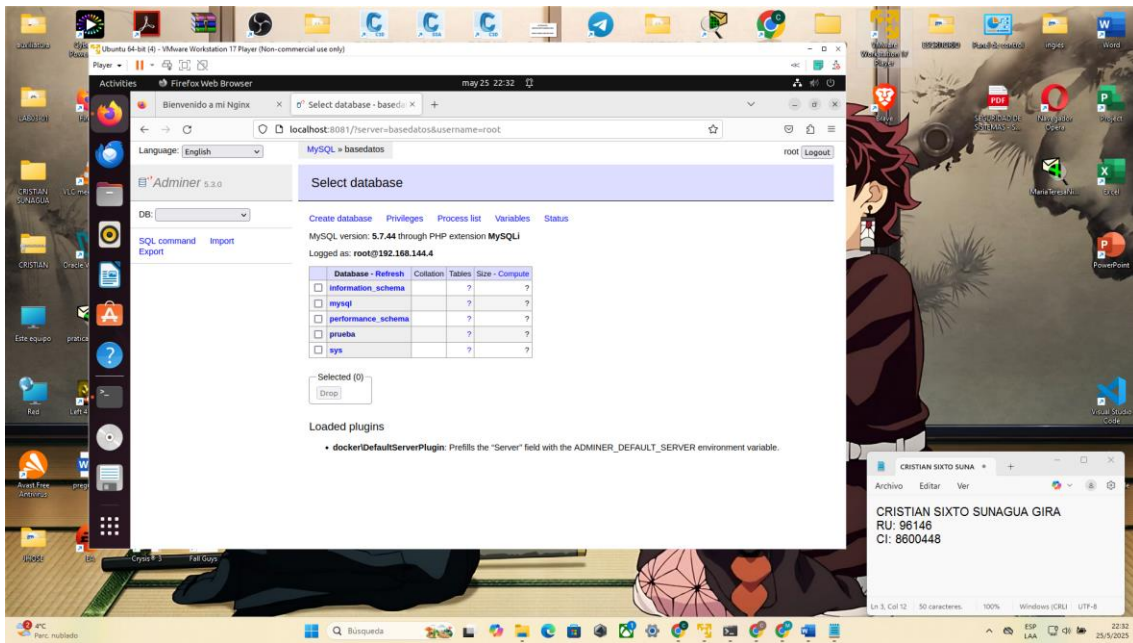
Ubuntu 64-bit (4) - VMware Workstation 17 Player (Non-commercial use only)

Player

Activities Firefox Web Browser may 25 22:32

Bienvenido a mi Nginx
Select database - based

localhost:8081/?server=basedatos&username=root

Language: English

MySQL » basedatos

root Logout

Adminer 5.3.0

Select database

DB:

SQL command Import
Export

Create database Privileges Process list Variables Status

MySQL version: 5.7.44 through PHP extension MySQLi

Logged as: root@192.168.144.4

| | Database - Refresh | Collation | Tables | Size - Compute |
|---|---|---|---|---|
| ☐ | information_schema | | ? | ? |
| ☐ | mysql | | ? | ? |
| ☐ | performance_schema | | ? | ? |
| ☐ | prueba | | ? | ? |
| ☐ | sys | | ? | ? |

Selected (0)
Drop

Loaded plugins

• docker\DefaultServerPlugin: Prefills the "Server" field with the ADMINER_DEFAULT_SERVER environment variable.

CRISTIAN SIXTO SUNA

Archivo Editar Ver

CRISTIAN SIXTO SUNAGUA GIRA
RU: 96146
CI: 8600448

Ln 3, Col 12 50 caracteres. 100% Windows (CRLF) UTF-8

LAB2101 CRISTIAN SUNAGUA CRISTIAN Este equipo Red Avast Free Antivirus Crysis 3 Fall Guys Brave Maria Teresa Ni Excel PowerPoint Visual Studio Code Word ingles Project

4°C
Parc. nublado

Búsqueda

ESP LAA 22:32 25/5/2025